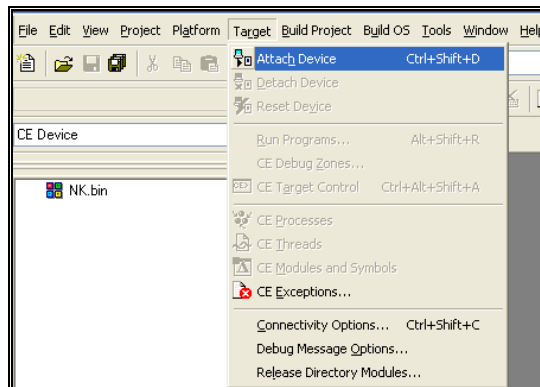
File Edit View Project Platform Target Build Project Build OS Tools Window Help

CE Device

NK.bin

Attach Device Ctrl+Shift+D
Detach Device
Reset Device
Run Programs... Alt+Shift+R
CE Debug Zones...
CE Target Control Ctrl+Alt+Shift+A
CE Processes
CE Threads
CE Modules and Symbols
CE Exceptions...
Connectivity Options... Ctrl+Shift+C
Debug Message Options...
Release Directory Modules...